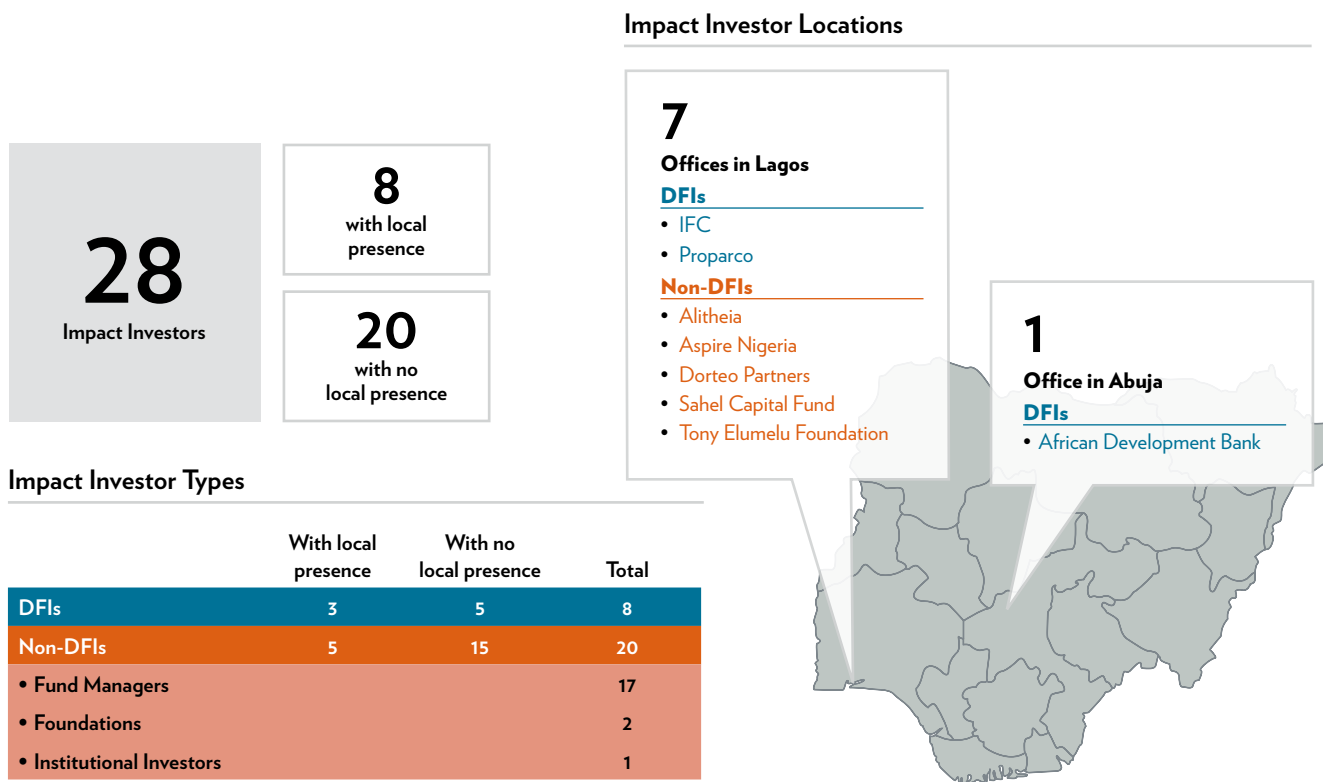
28
Impact Investors

8
with local presence

20
with no local presence

Impact Investor Types

| | With local presence | With no local presence | Total |
|---|---|---|---|
| DFIs | 3 | 5 | 8 |
| Non-DFIs | 5 | 15 | 20 |
| • Fund Managers | | | 17 |
| • Foundations | | | 2 |
| • Institutional Investors | | | 1 |

Impact Investor Locations

7
Offices in Lagos
DFIs
• IFC
• Proparco
Non-DFIs
• Alitheia
• Aspire Nigeria
• Dorteo Partners
• Sahel Capital Fund
• Tony Elumelu Foundation

1
Office in Abuja
DFIs
• African Development Bank